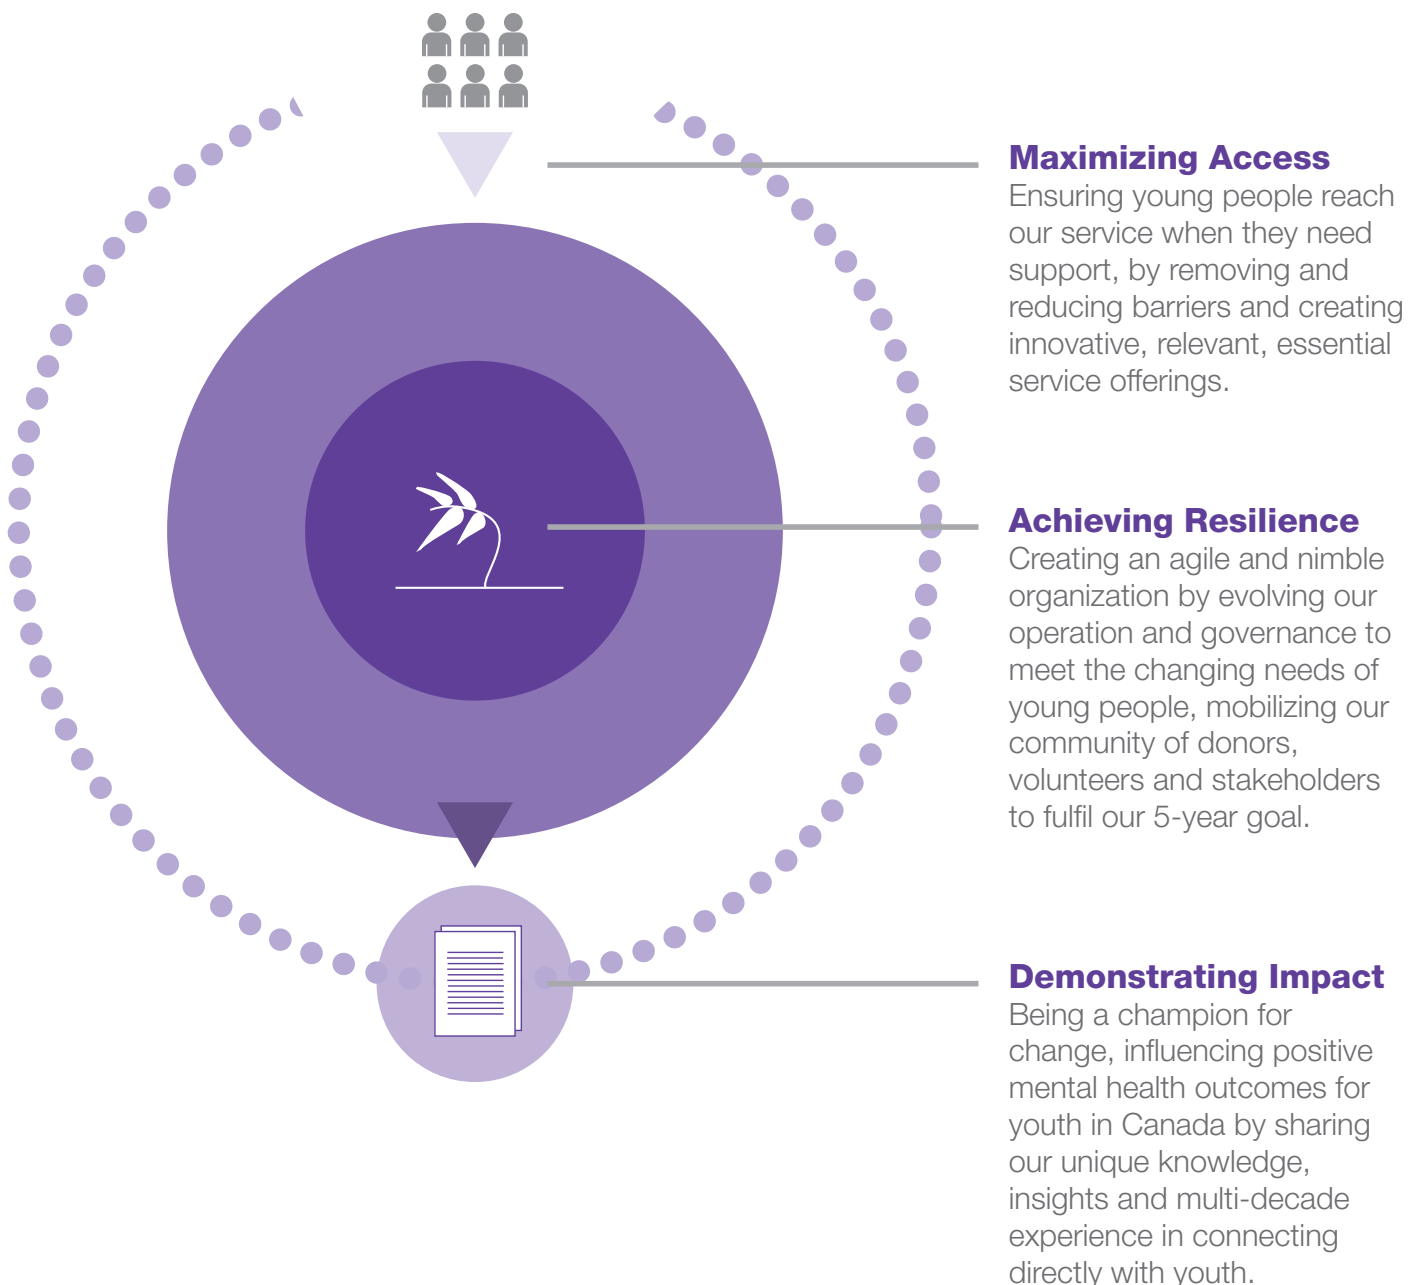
Maximizing Access
Ensuring young people reach our service when they need support, by removing and reducing barriers and creating innovative, relevant, essential service offerings.

Achieving Resilience
Creating an agile and nimble organization by evolving our operation and governance to meet the changing needs of young people, mobilizing our community of donors, volunteers and stakeholders to fulfil our 5-year goal.

Demonstrating Impact
Being a champion for change, influencing positive mental health outcomes for youth in Canada by sharing our unique knowledge, insights and multi-decade experience in connecting directly with youth.